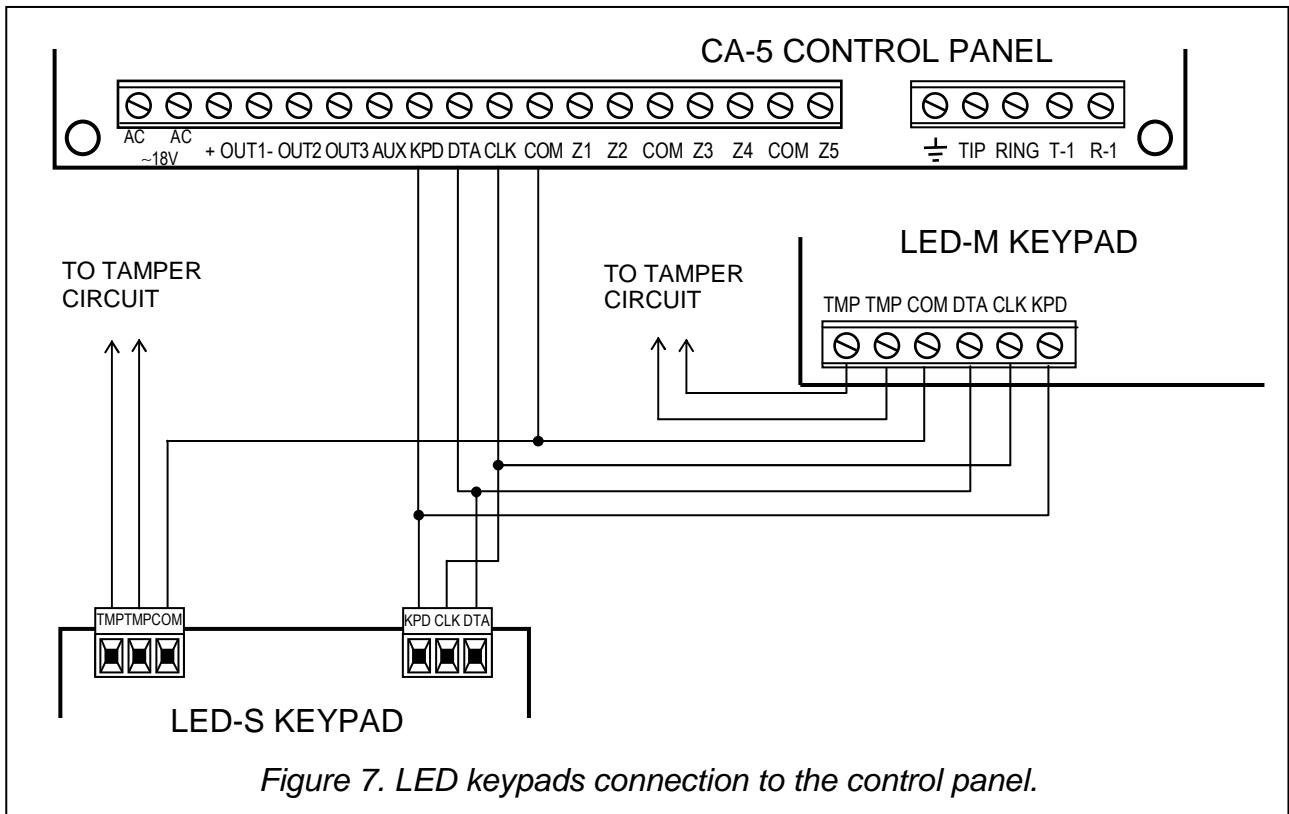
CA-5 CONTROL PANEL

AC AC ~18V + OUT1- OUT2 OUT3 AUX KPD DTA CLK COM Z1 Z2 COM Z3 Z4 COM Z5

TIP RING T-1 R-1

LED-M KEYPAD

TO TAMPER CIRCUIT

TO TAMPER CIRCUIT

TMP TMP COM DTA CLK KPD

TMPTMPCOM

KPD CLK DTA

LED-S KEYPAD

*Figure 7. LED keypads connection to the control panel.*